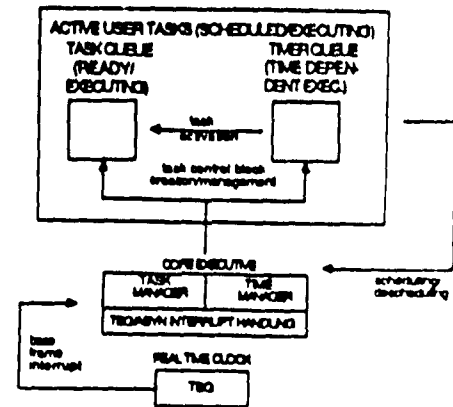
ACTIVE USER TASKS (SCHEDULED/EXECUTING)

TASK QUEUE (READY/ EXECUTING)

TIMER QUEUE (TIME DEPENDENT EXEC.)

task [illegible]

task control block (creation/management)

CORE EXECUTIVE

TASK MANAGER

TIME MANAGER

TBO/ASYN INTERRUPT HANDLING

scheduling descheduling

base frame interrupt

REAL TIME CLOCK

TBO